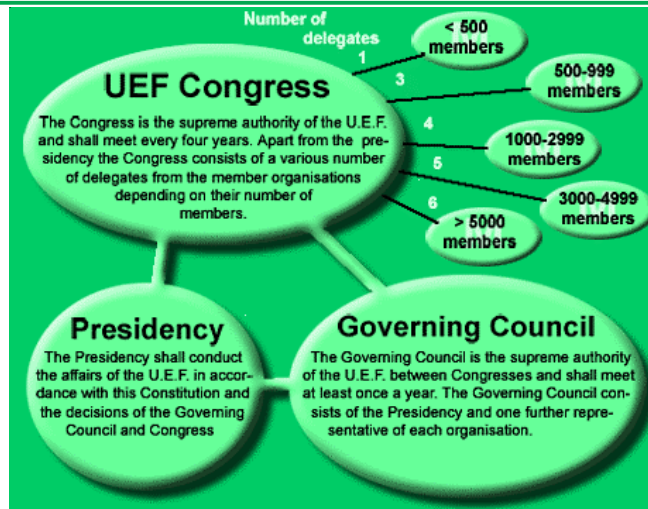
Number of delegates

UEF Congress

The Congress is the supreme authority of the U.E.F. and shall meet every four years. Apart from the presidency the Congress consists of a various number of delegates from the member organisations depending on their number of members.

1

< 500 members

3

500-999 members

4

1000-2999 members

5

3000-4999 members

6

> 5000 members

Presidency

The Presidency shall conduct the affairs of the U.E.F. in accordance with this Constitution and the decisions of the Governing Council and Congress

Governing Council

The Governing Council is the supreme authority of the U.E.F. between Congresses and shall meet at least once a year. The Governing Council consists of the Presidency and one further representative of each organisation.